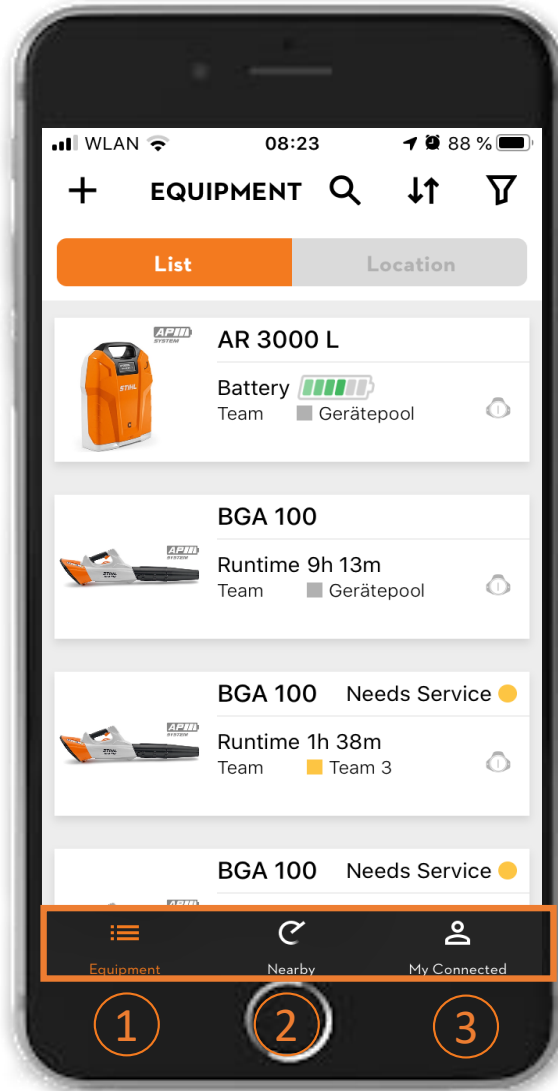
WLAN 08:23 88 %

+ EQUIPMENT

List Location

AP SYSTEM
STIHL
AR 3000 L
Battery
Team Gerätepool

AP SYSTEM
BGA 100
Runtime 9h 13m
Team Gerätepool

AP SYSTEM
BGA 100 Needs Service
Runtime 1h 38m
Team Team 3

AP
BGA 100 Needs Service

Equipment Nearby My Connected

1 2 3